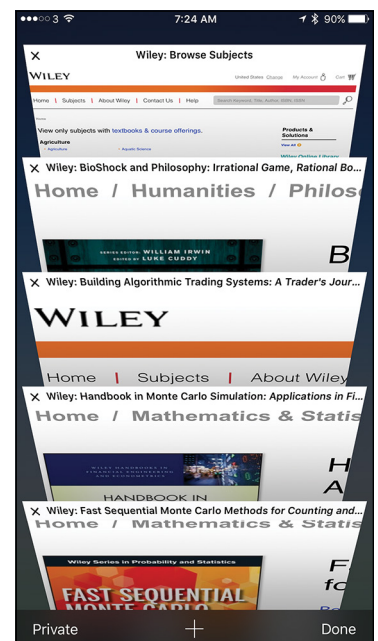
●●●○○ 3 7:24 AM 90%

× Wiley: Browse Subjects

WILEY

United States Change My Account Cart

Home | Subjects | About Wiley | Contact Us | Help

Search Keyword, Title, Author, ISBN, ISSN

View only subjects with textbooks & course offerings.

Agriculture

Products & Solutions

× Wiley: BioShock and Philosophy: Irrational Game, Rational Bo...

Home / Humanities / Philoso

SERIES EDITOR: WILLIAM IRWIN
EDITED BY LUKE CUDDY

B

× Wiley: Building Algorithmic Trading Systems: A Trader's Jour...

WILEY

Home | Subjects | About Wiley

× Wiley: Handbook in Monte Carlo Simulation: Applications in Fi...

Home / Mathematics & Statis

HANDBOOK IN

H
A

× Wiley: Fast Sequential Monte Carlo Methods for Counting and...

Home / Mathematics & Statis

Wiley Series in Probability and Statistics

FAST SEQUENTIAL MONTE CARLO

F
fo

Private + Done